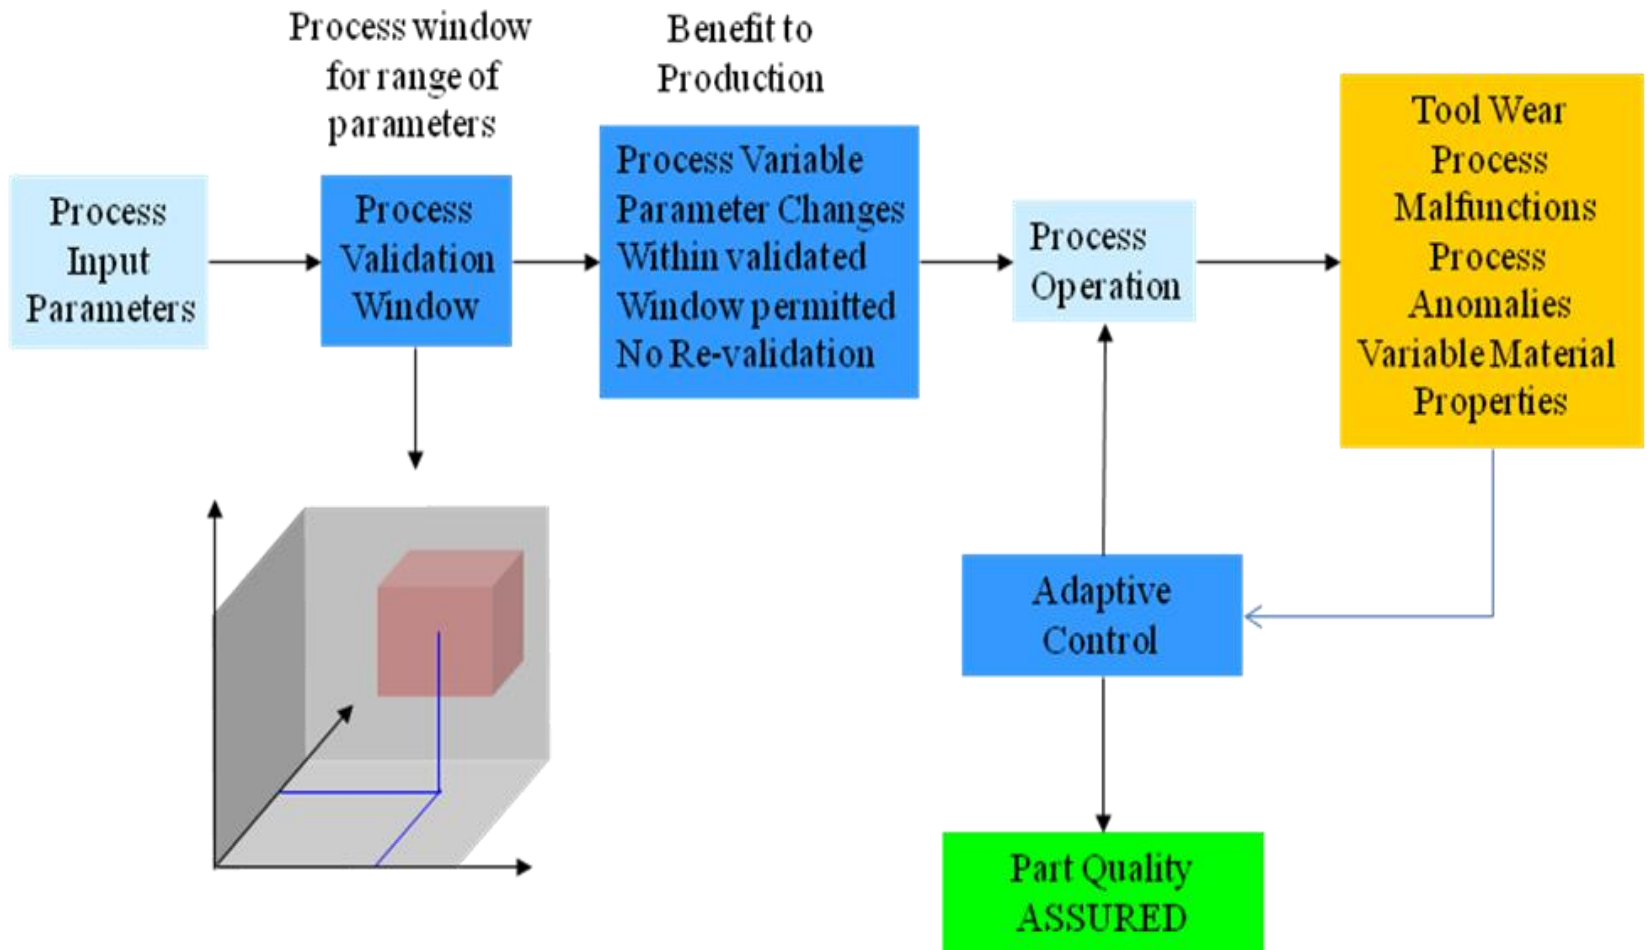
Process window for range of parameters

Benefit to Production

Process Input Parameters

Process Validation Window

Process Variable Parameter Changes Within validated Window permitted No Re-validation

Process Operation

Tool Wear Process Malfunctions Process Anomalies Variable Material Properties

Adaptive Control

Part Quality ASSURED